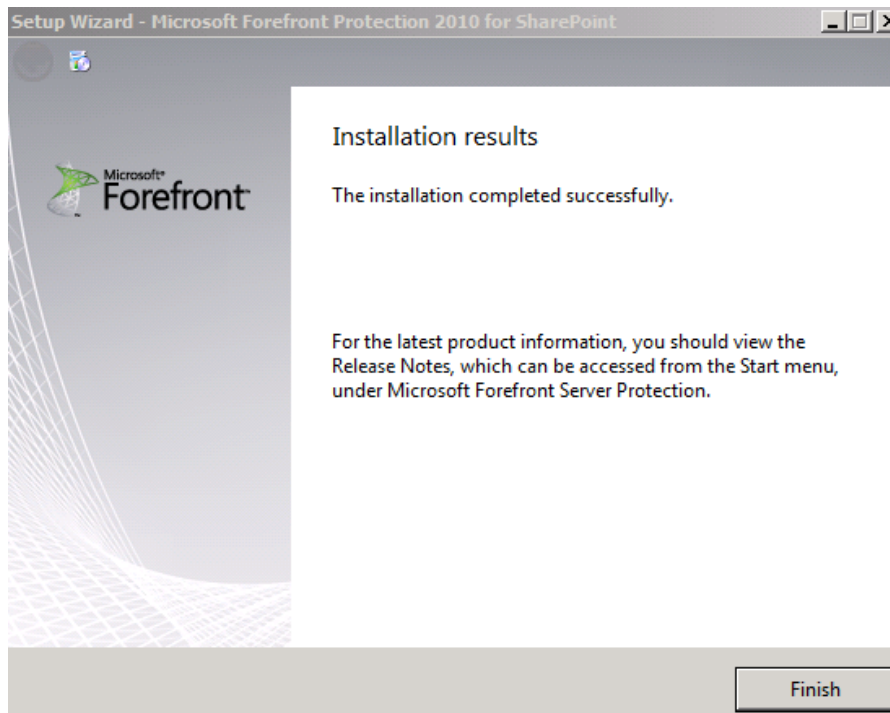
Setup Wizard - Microsoft Forefront Protection 2010 for SharePoint

Microsoft Forefront

Installation results

The installation completed successfully.

For the latest product information, you should view the Release Notes, which can be accessed from the Start menu, under Microsoft Forefront Server Protection.

Finish